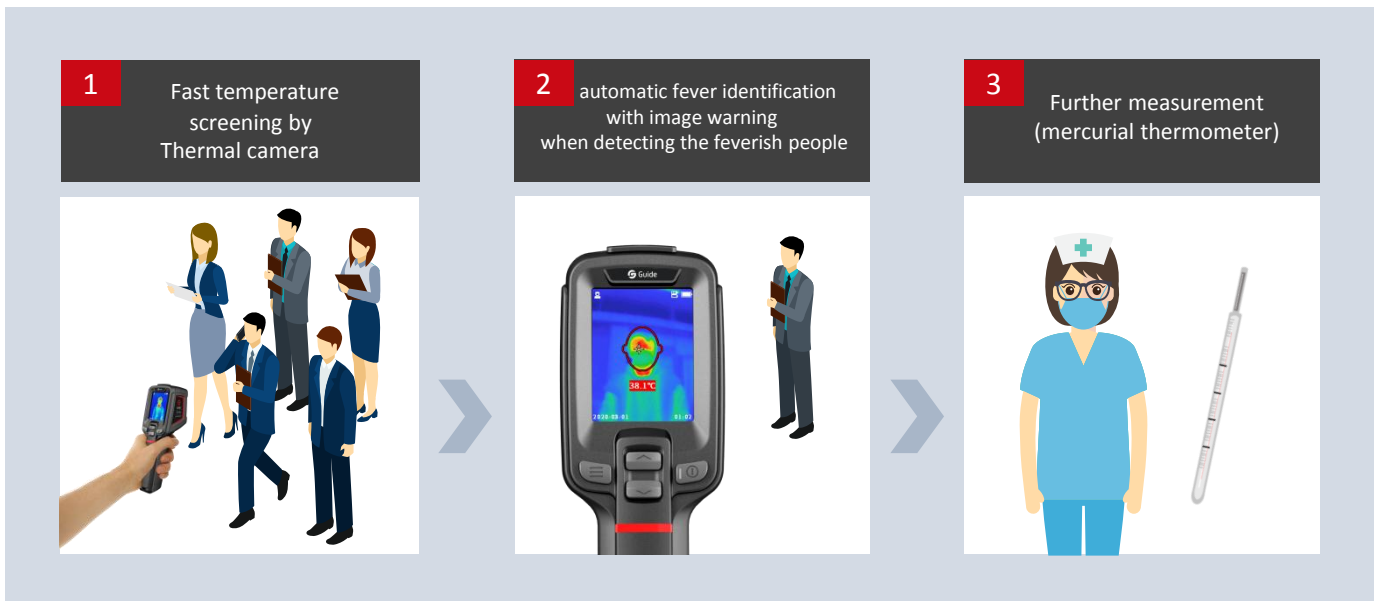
1
Fast temperature screening by Thermal camera

2
automatic fever identification with image warning when detecting the feverish people

3
Further measurement (mercurial thermometer)

Guide
38.1℃
2020-08-01
11:03